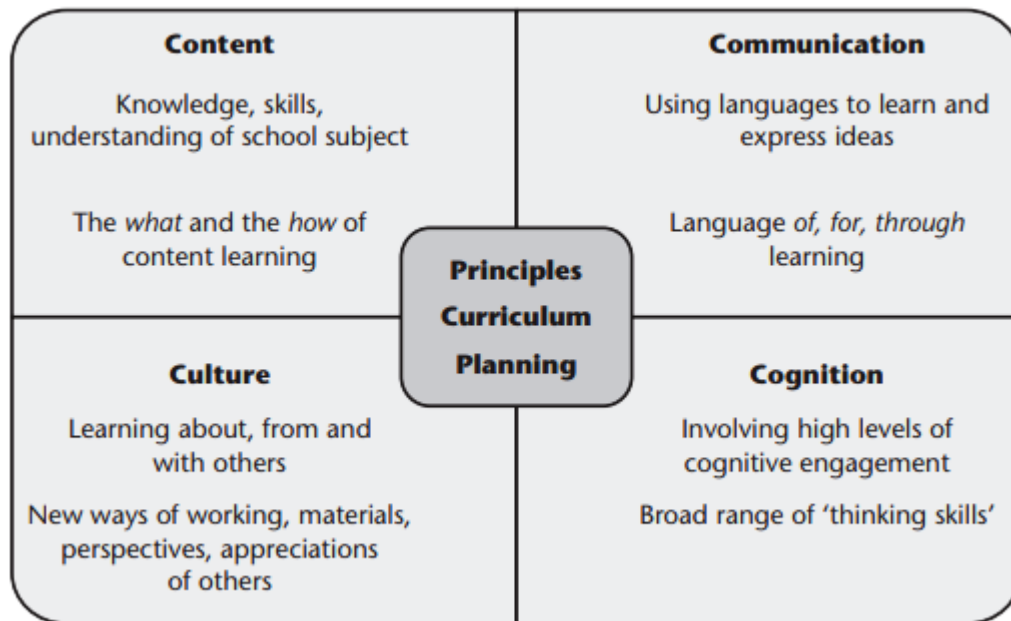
Content

Knowledge, skills, understanding of school subject

The what and the how of content learning

Communication

Using languages to learn and express ideas

Language of, for, through learning

Principles
Curriculum
Planning

Culture

Learning about, from and with others

New ways of working, materials, perspectives, appreciations of others

Cognition

Involving high levels of cognitive engagement

Broad range of 'thinking skills'